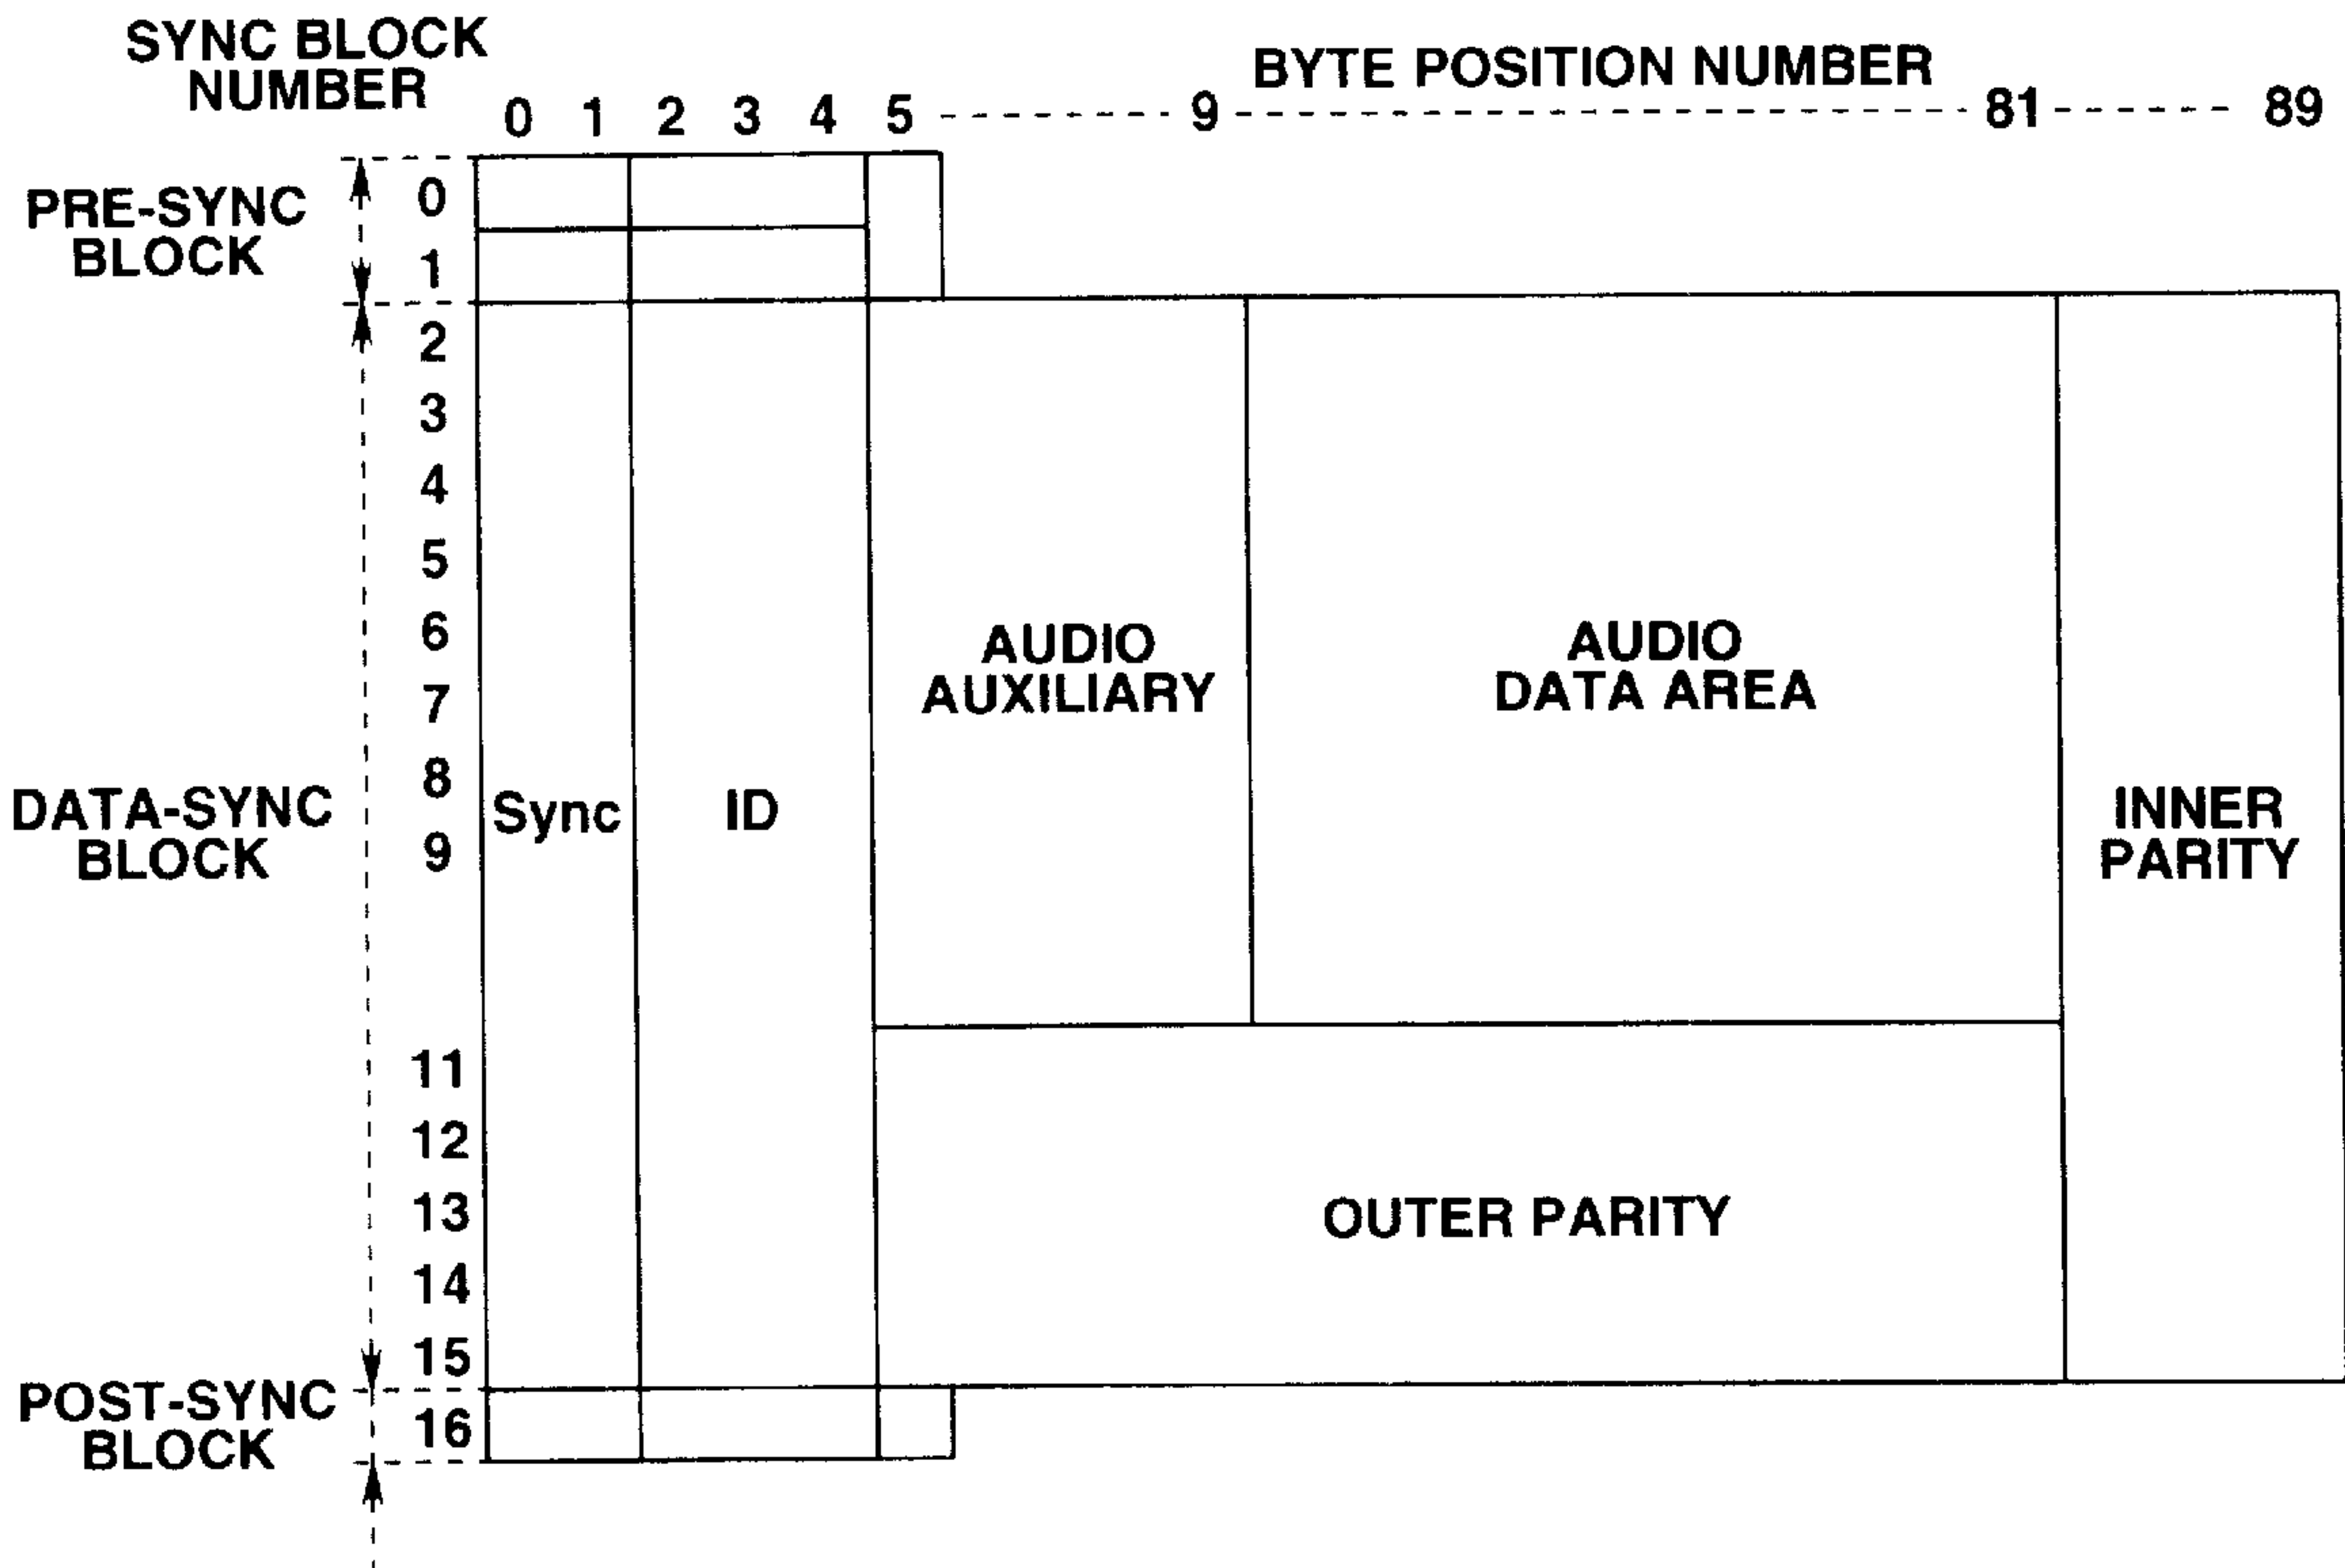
SYNC BLOCK NUMBER

BYTE POSITION NUMBER

0 1 2 3 4 5 9 81 89

PRE-SYNC BLOCK

0
1

DATA-SYNC BLOCK

2
3
4
5
6
7
8
9
11
12
13
14
15

POST-SYNC BLOCK

16

Sync

ID

AUDIO AUXILIARY

AUDIO DATA AREA

INNER PARITY

OUTER PARITY